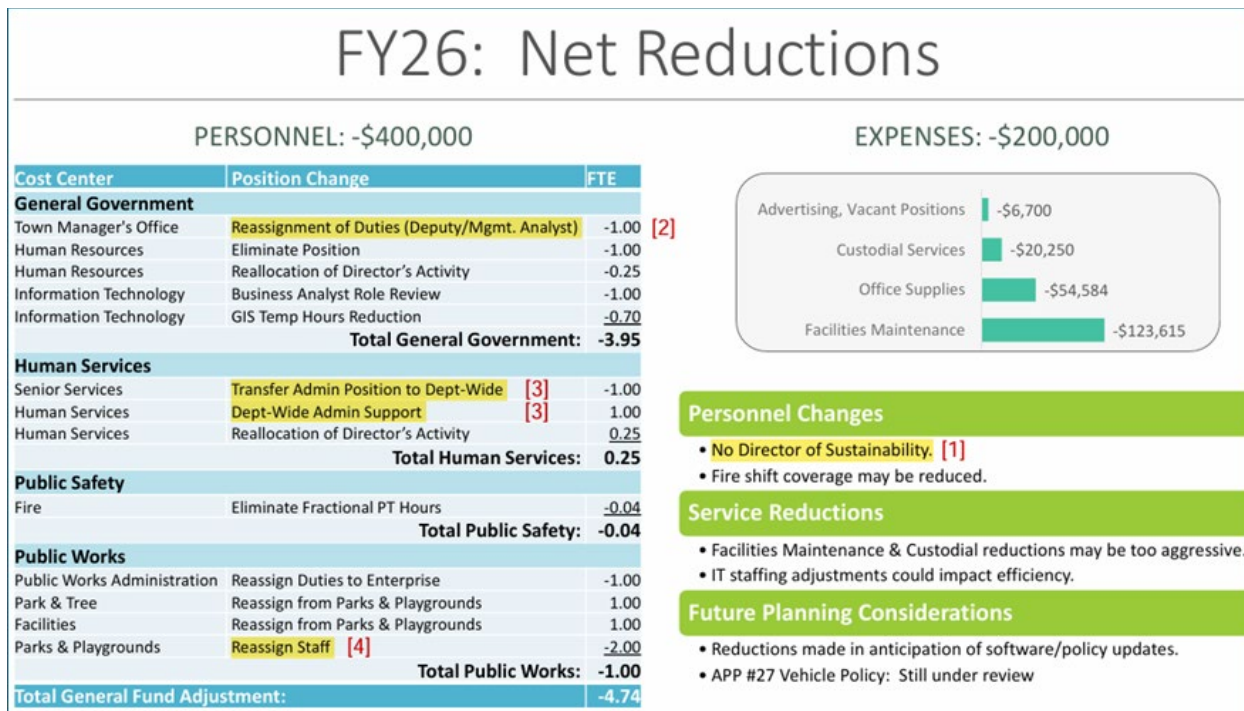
FY26: Net Reductions

PERSONNEL: -$400,000

| Cost Center | Position Change | FTE |
|---|---|---|
| **General Government** | | |
| Town Manager's Office | Reassignment of Duties (Deputy/Mgmt. Analyst) | -1.00 [2] |
| Human Resources | Eliminate Position | -1.00 |
| Human Resources | Reallocation of Director's Activity | -0.25 |
| Information Technology | Business Analyst Role Review | -1.00 |
| Information Technology | GIS Temp Hours Reduction | -0.70 |
| | **Total General Government:** | **-3.95** |
| **Human Services** | | |
| Senior Services | Transfer Admin Position to Dept-Wide [3] | -1.00 |
| Human Services | Dept-Wide Admin Support [3] | 1.00 |
| Human Services | Reallocation of Director's Activity | 0.25 |
| | **Total Human Services:** | **0.25** |
| **Public Safety** | | |
| Fire | Eliminate Fractional PT Hours | -0.04 |
| | **Total Public Safety:** | **-0.04** |
| **Public Works** | | |
| Public Works Administration | Reassign Duties to Enterprise | -1.00 |
| Park & Tree | Reassign from Parks & Playgrounds | 1.00 |
| Facilities | Reassign from Parks & Playgrounds | 1.00 |
| Parks & Playgrounds | Reassign Staff [4] | -2.00 |
| | **Total Public Works:** | **-1.00** |
| **Total General Fund Adjustment:** | | **-4.74** |

EXPENSES: -$200,000

Advertising, Vacant Positions -$6,700
Custodial Services -$20,250
Office Supplies -$54,584
Facilities Maintenance -$123,615

Personnel Changes
• No Director of Sustainability. [1]
• Fire shift coverage may be reduced.

Service Reductions
• Facilities Maintenance & Custodial reductions may be too aggressive.
• IT staffing adjustments could impact efficiency.

Future Planning Considerations
• Reductions made in anticipation of software/policy updates.
• APP #27 Vehicle Policy: Still under review